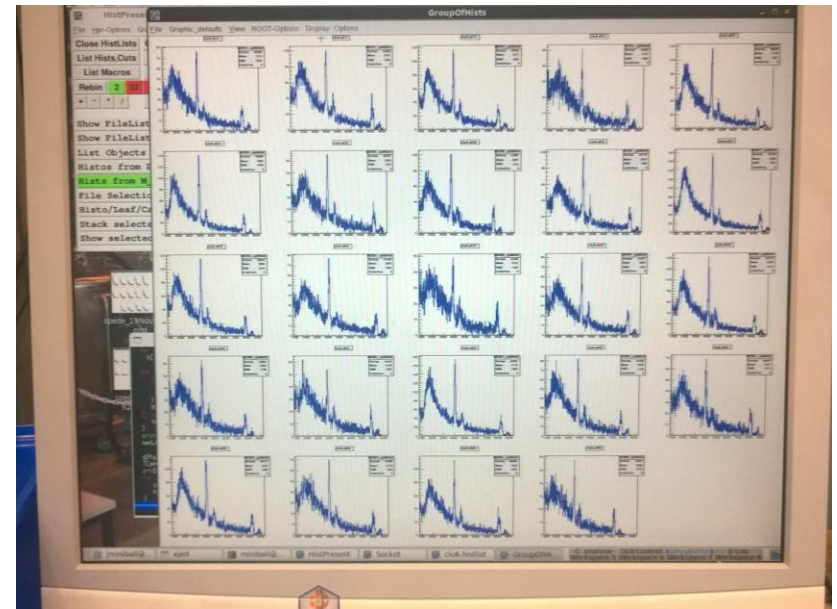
HistPresent

File Hpr-Options

Close HistLists

List Hists,Cuts

List Macros

Rebin 2 32

Show FileList

Show FileList

List Objects

Histos from

Hists from M

File Selectio

Histo/Leaf/C

Stack selecte

Show selected

GroupOfHists

File Graphic_defaults View ROOT-Options Display Options

mnibal@ xjed mnibal@ HistPresent Socket club.histlist GroupOfH